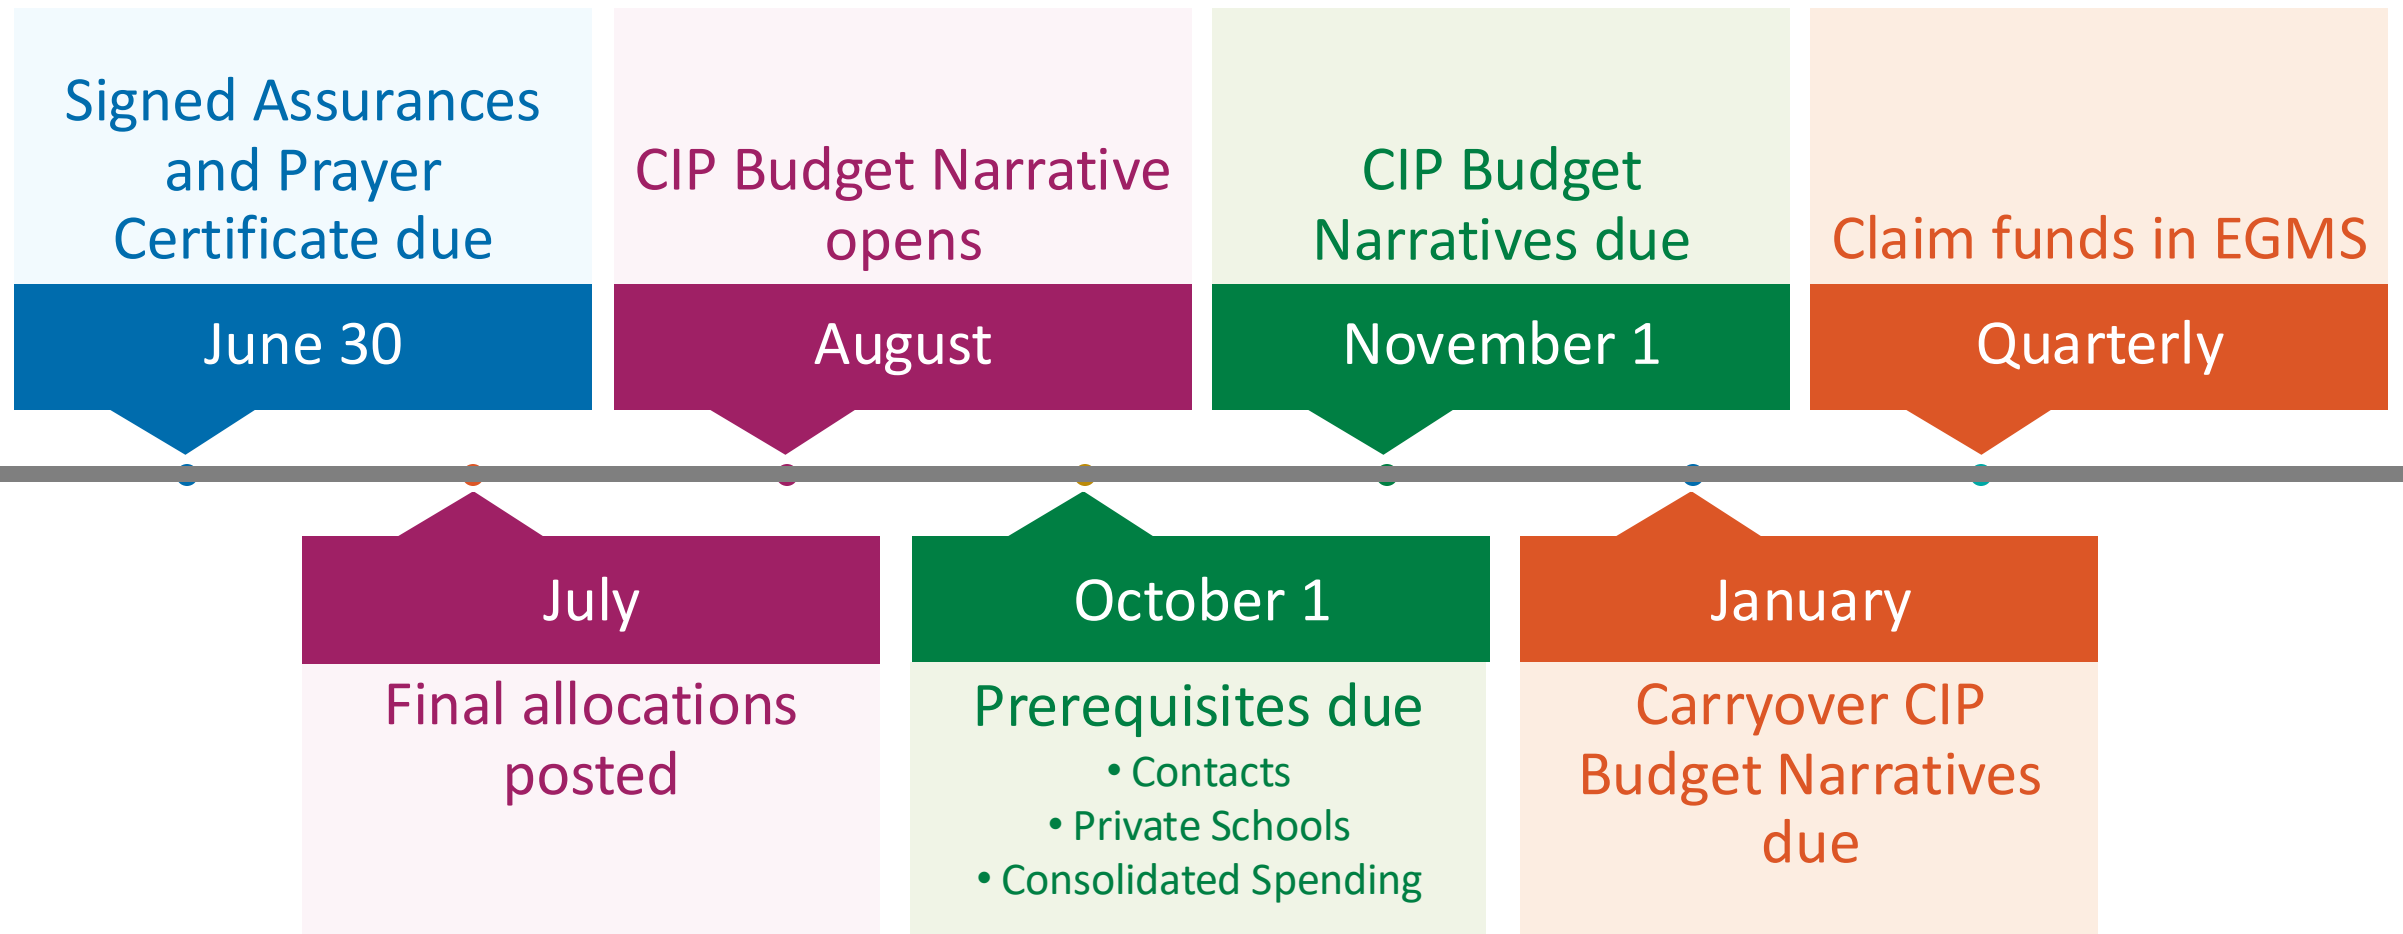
Signed Assurances and Prayer Certificate due

June 30

CIP Budget Narrative opens

August

CIP Budget Narratives due

November 1

Claim funds in EGMS

Quarterly

July

Final allocations posted

October 1

Prerequisites due
• Contacts
• Private Schools
• Consolidated Spending

January

Carryover CIP Budget Narratives due